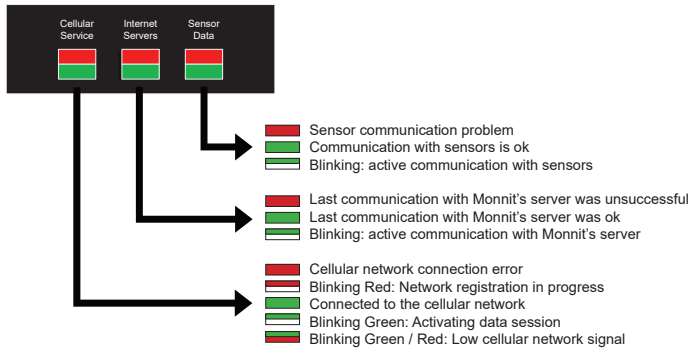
Cellular Service

Internet Servers

Sensor Data

Sensor communication problem
Communication with sensors is ok
Blinking: active communication with sensors

Last communication with Monnit's server was unsuccessful
Last communication with Monnit's server was ok
Blinking: active communication with Monnit's server

Cellular network connection error
Blinking Red: Network registration in progress
Connected to the cellular network
Blinking Green: Activating data session
Blinking Green / Red: Low cellular network signal